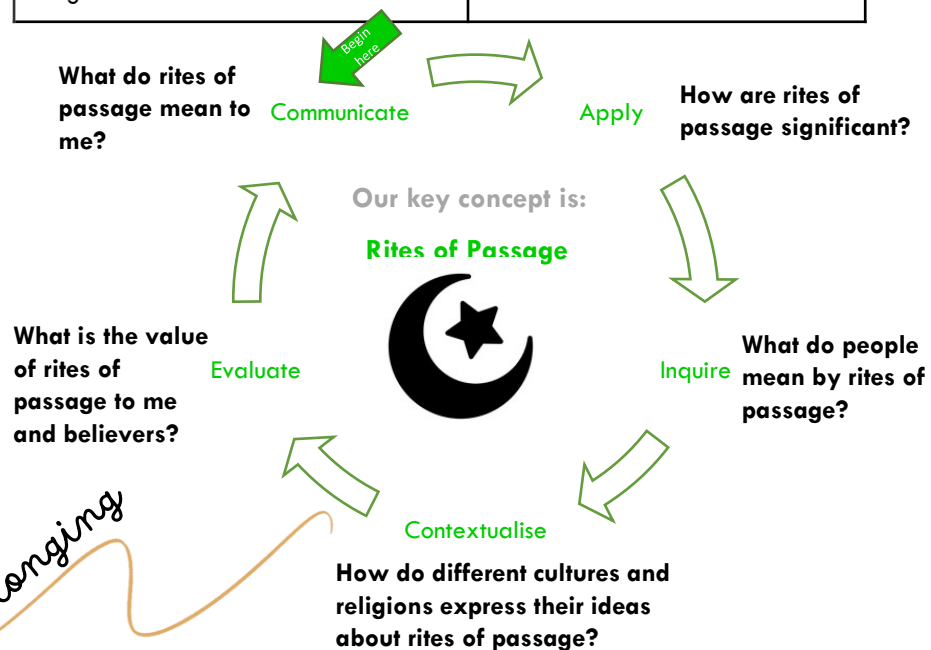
Begin here

What do rites of passage mean to me?

Communicate

Apply

How are rites of passage significant?

Our key concept is:

Rites of Passage

What is the value of rites of passage to me and believers?

Evaluate

Inquire

What do people mean by rites of passage?

onging

Contextualise

How do different cultures and religions express their ideas about rites of passage?